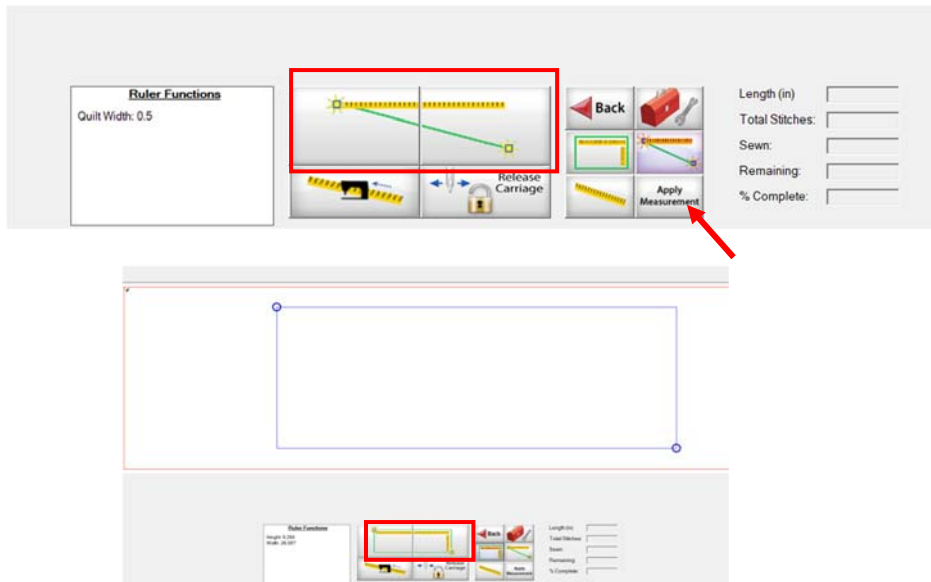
Ruler Functions
Quilt Width: 0.5

Release Carriage

Back

Apply Measurement

Length (in)
Total Stitches:
Sewn:
Remaining:
% Complete:

Ruler Functions
Height: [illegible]
Width: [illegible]

Release Carriage

Back

Apply Measurement

Length (in)
Total Stitches
Sewn
Remaining
% Complete